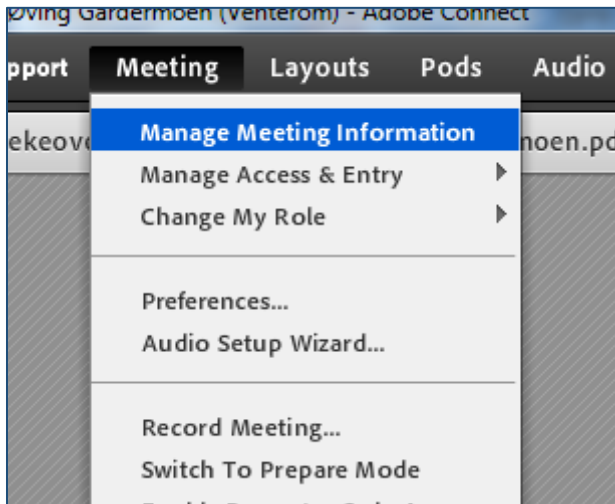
Øving Gardermoen (Venterom) - Adobe Connect

pport Meeting Layouts Pods Audio

ekeov noen.pd

Manage Meeting Information
Manage Access & Entry
Change My Role

Preferences...
Audio Setup Wizard...

Record Meeting...
Switch To Prepare Mode
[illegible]